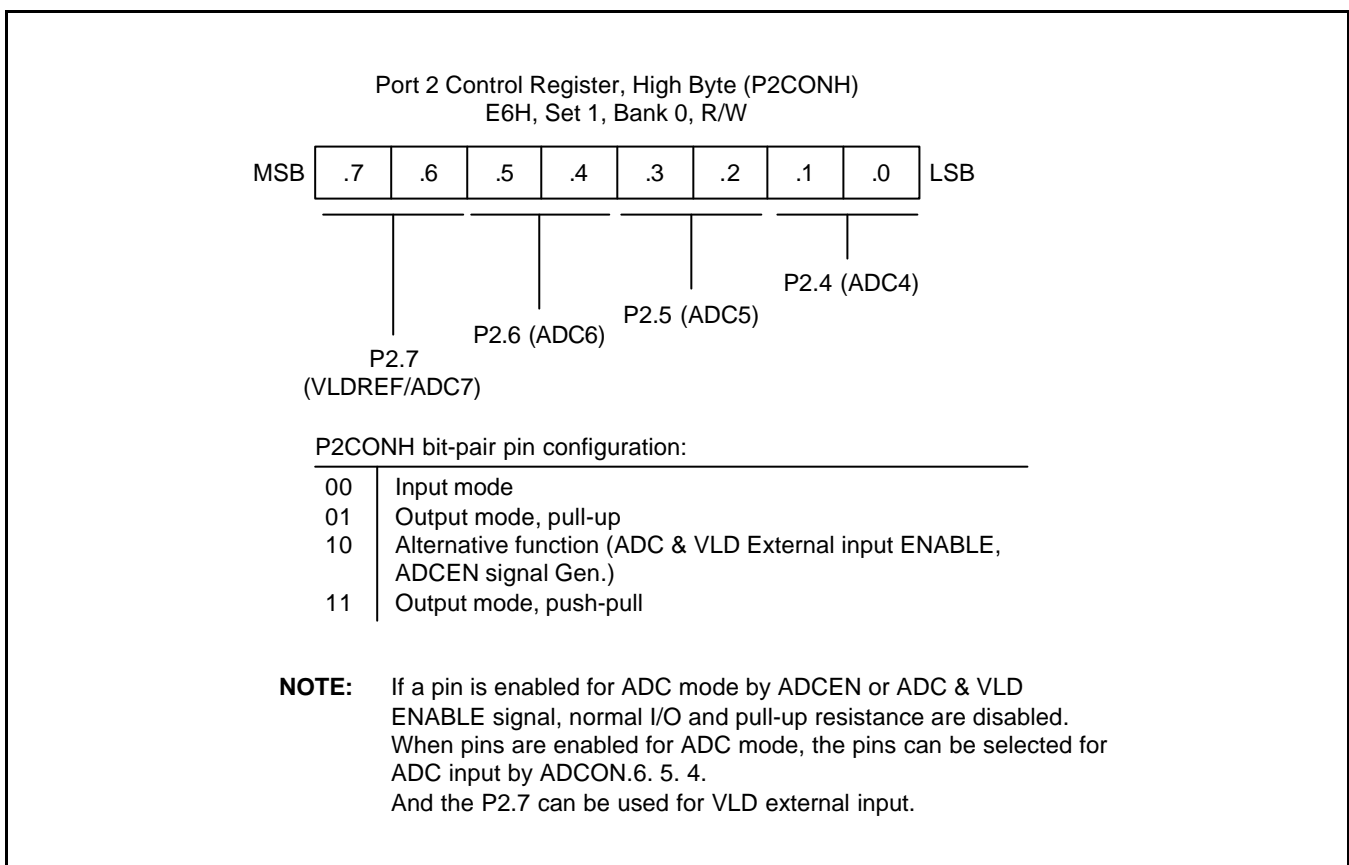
Port 2 Control Register, High Byte (P2CONH)
E6H, Set 1, Bank 0, R/W

| MSB | .7 | .6 | .5 | .4 | .3 | .2 | .1 | .0 | LSB |
|---|---|---|---|---|---|---|---|---|---|

P2.4 (ADC4)

P2.5 (ADC5)

P2.6 (ADC6)

P2.7
(VLDREF/ADC7)

P2CONH bit-pair pin configuration:

| | |
|---|---|
| 00 | Input mode |
| 01 | Output mode, pull-up |
| 10 | Alternative function (ADC & VLD External input ENABLE, ADCEN signal Gen.) |
| 11 | Output mode, push-pull |

**NOTE:** If a pin is enabled for ADC mode by ADCEN or ADC & VLD ENABLE signal, normal I/O and pull-up resistance are disabled.
When pins are enabled for ADC mode, the pins can be selected for ADC input by ADCON.6. 5. 4.
And the P2.7 can be used for VLD external input.